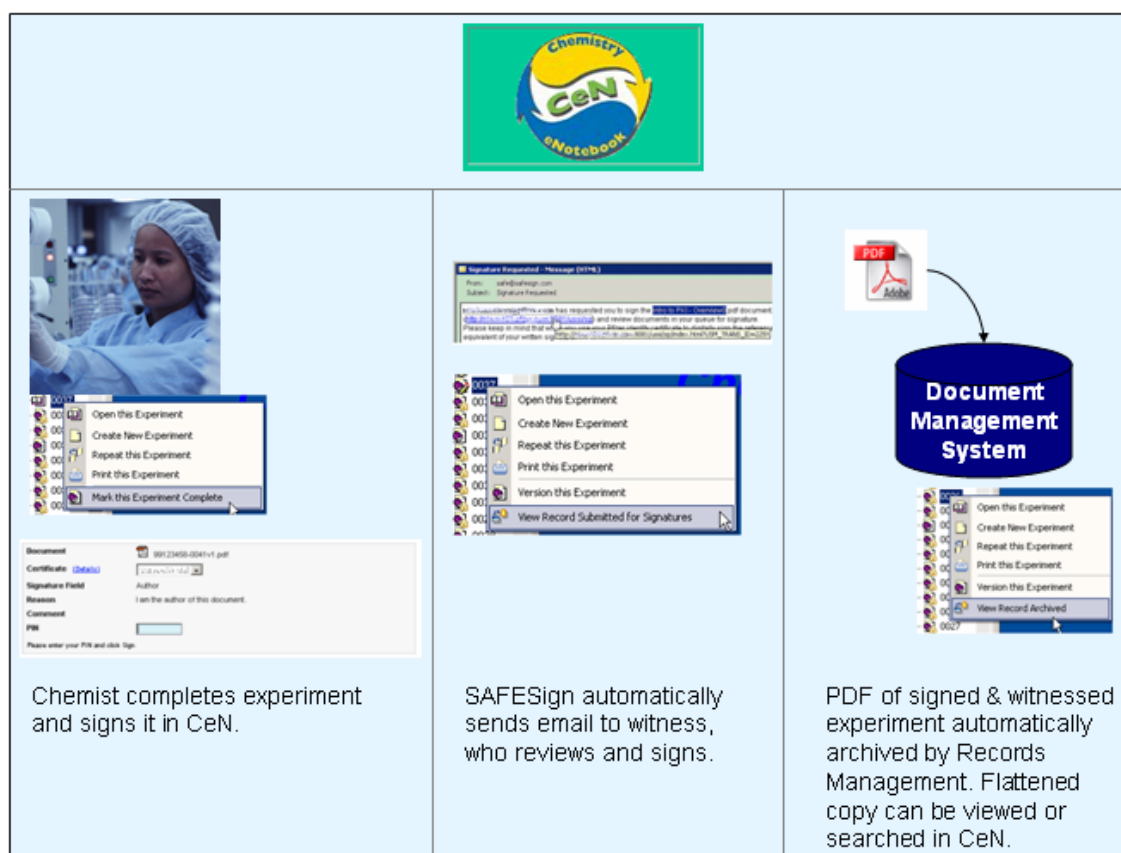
Chemistry
CeN
eNotebook

Open this Experiment
Create New Experiment
Repeat this Experiment
Print this Experiment
Mark this Experiment Complete

| Document | 991234 58-0041-v1.pdf |
|---|---|
| Certificate (Details) | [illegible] |
| Signature Field | Author |
| Reason | I am the author of this document. |
| Comment | |
| PIN | |

Please enter your PIN and click Sign

Chemist completes experiment and signs it in CeN.

Signature Requested - Message (HTML)
From: safe@safesign.com
Subject: Signature Requested
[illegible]

Open this Experiment
Create New Experiment
Repeat this Experiment
Print this Experiment
Version this Experiment
View Record Submitted for Signatures

SAFESign automatically sends email to witness, who reviews and signs.

PDF
Adobe

Document Management System

Open this Experiment
Create New Experiment
Repeat this Experiment
Print this Experiment
Version this Experiment
View Record Archived
0027

PDF of signed & witnessed experiment automatically archived by Records Management. Flattened copy can be viewed or searched in CeN.